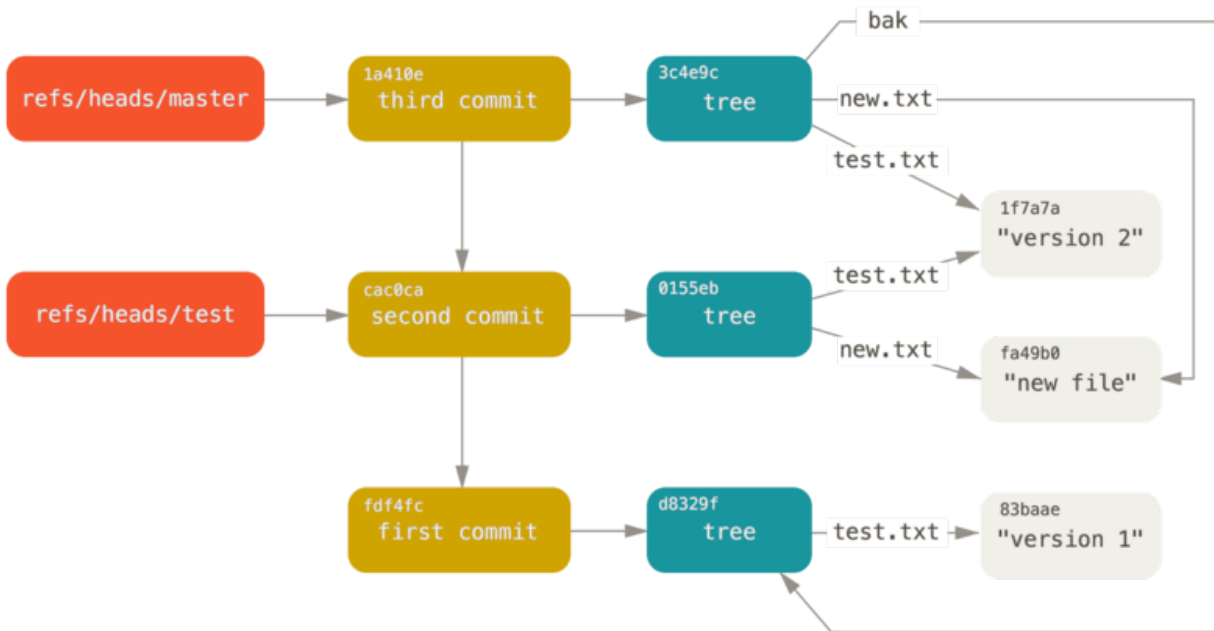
refs/heads/master

1a410e
third commit

3c4e9c
tree

bak

new.txt

test.txt

1f7a7a
"version 2"

refs/heads/test

cac0ca
second commit

0155eb
tree

test.txt

new.txt

fa49b0
"new file"

fdf4fc
first commit

d8329f
tree

test.txt

83baae
"version 1"